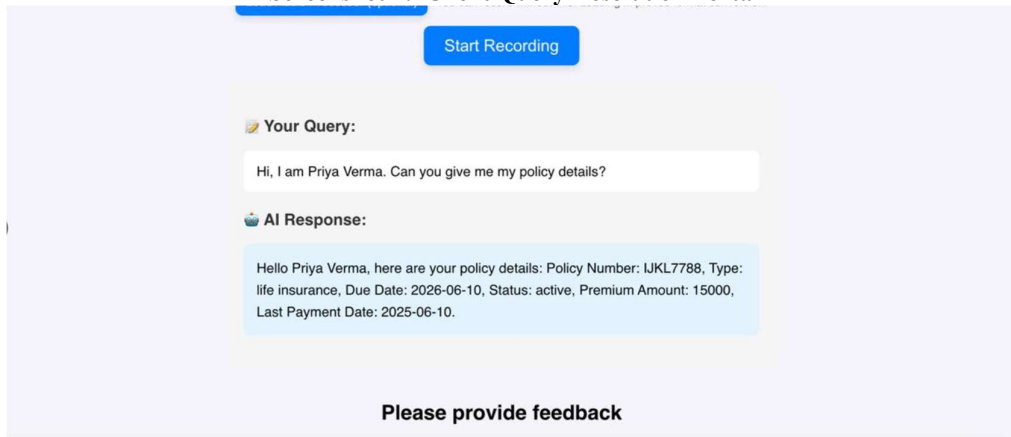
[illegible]

Start Recording

📝 Your Query:

Hi, I am Priya Verma. Can you give me my policy details?

🤖 AI Response:

Hello Priya Verma, here are your policy details: Policy Number: IJKL7788, Type: life insurance, Due Date: 2026-06-10, Status: active, Premium Amount: 15000, Last Payment Date: 2025-06-10.

Please provide feedback